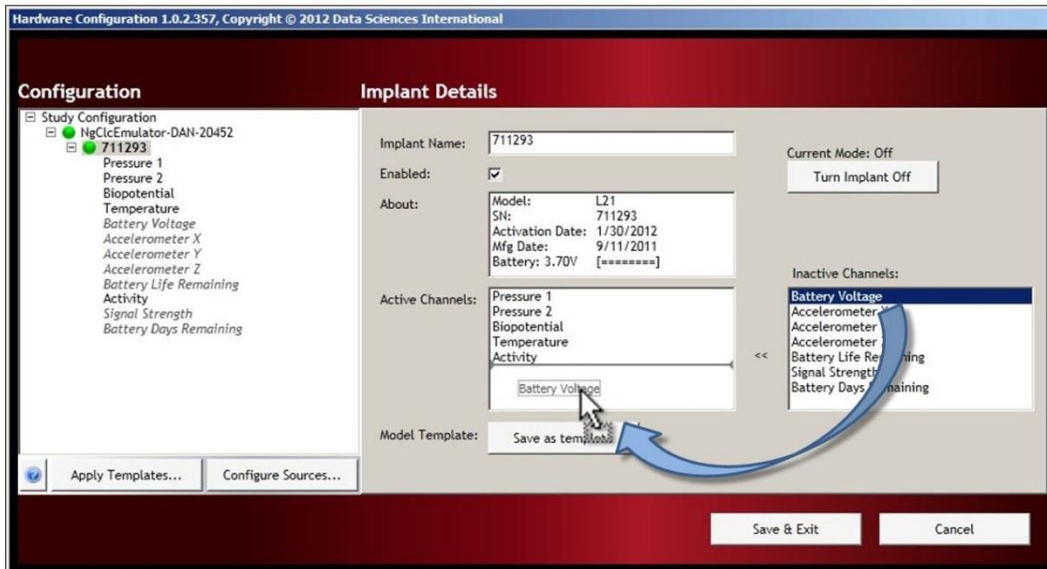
Hardware Configuration 1.0.2.357, Copyright © 2012 Data Sciences International

Configuration

⊟ Study Configuration
⊟ NgClcEmulator-DAN-20452
⊟ 711293
Pressure 1
Pressure 2
Biopotential
Temperature
Battery Voltage
Accelerometer X
Accelerometer Y
Accelerometer Z
Battery Life Remaining
Activity
Signal Strength
Battery Days Remaining

Apply Templates...

Configure Sources...

Implant Details

Implant Name: 711293

Enabled: ☑

About:
Model: L21
SN: 711293
Activation Date: 1/30/2012
Mfg Date: 9/11/2011
Battery: 3.70V [========]

Current Mode: Off

Turn Implant Off

Active Channels:
Pressure 1
Pressure 2
Biopotential
Temperature
Activity

Battery Voltage

<<

Inactive Channels:
Battery Voltage
Accelerometer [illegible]
Accelerometer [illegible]
Accelerometer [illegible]
Battery Life Re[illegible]
Signal Strength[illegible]
Battery Days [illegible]aining

Model Template: Save as templa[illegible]

Save & Exit

Cancel